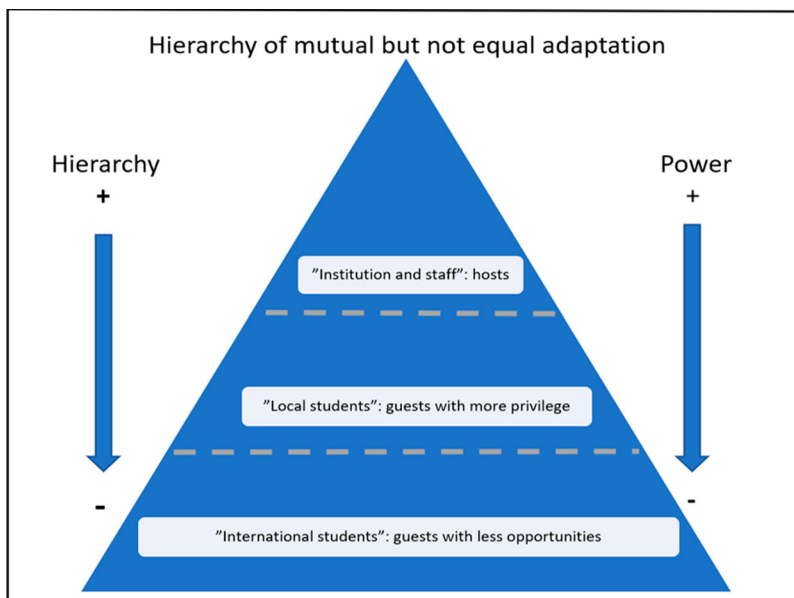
Hierarchy of mutual but not equal adaptation

Hierarchy
+

-

Power
+

-

”Institution and staff”: hosts

”Local students”: guests with more privilege

”International students”: guests with less opportunities